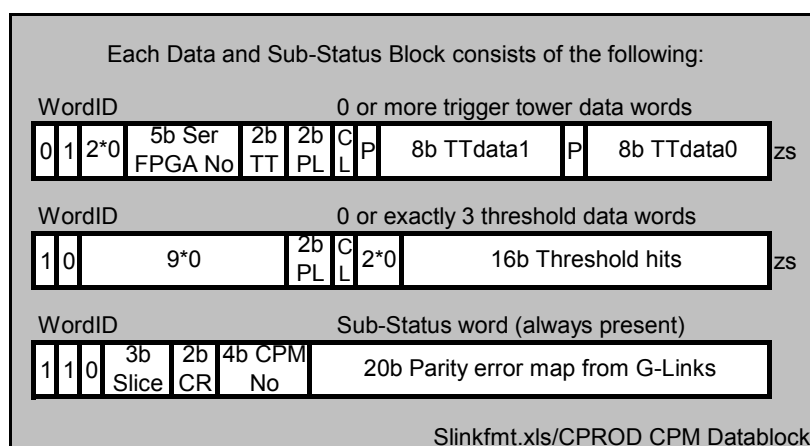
Each Data and Sub-Status Block consists of the following:

WordID

0 or more trigger tower data words

| 0 | 1 | 2*0 | 5b Ser FPGA No | 2b TT | 2b PL | C L | P | 8b TTdata1 | P | 8b TTdata0 |
|---|---|---|---|---|---|---|---|---|---|---|

zs

WordID

0 or exactly 3 threshold data words

| 1 | 0 | 9*0 | 2b PL | C L | 2*0 | 16b Threshold hits |
|---|---|---|---|---|---|---|

zs

WordID

Sub-Status word (always present)

| 1 | 1 | 0 | 3b Slice | 2b CR | 4b CPM No | 20b Parity error map from G-Links |
|---|---|---|---|---|---|---|

Slinkfmt.xls/CPROD CPM Datablock